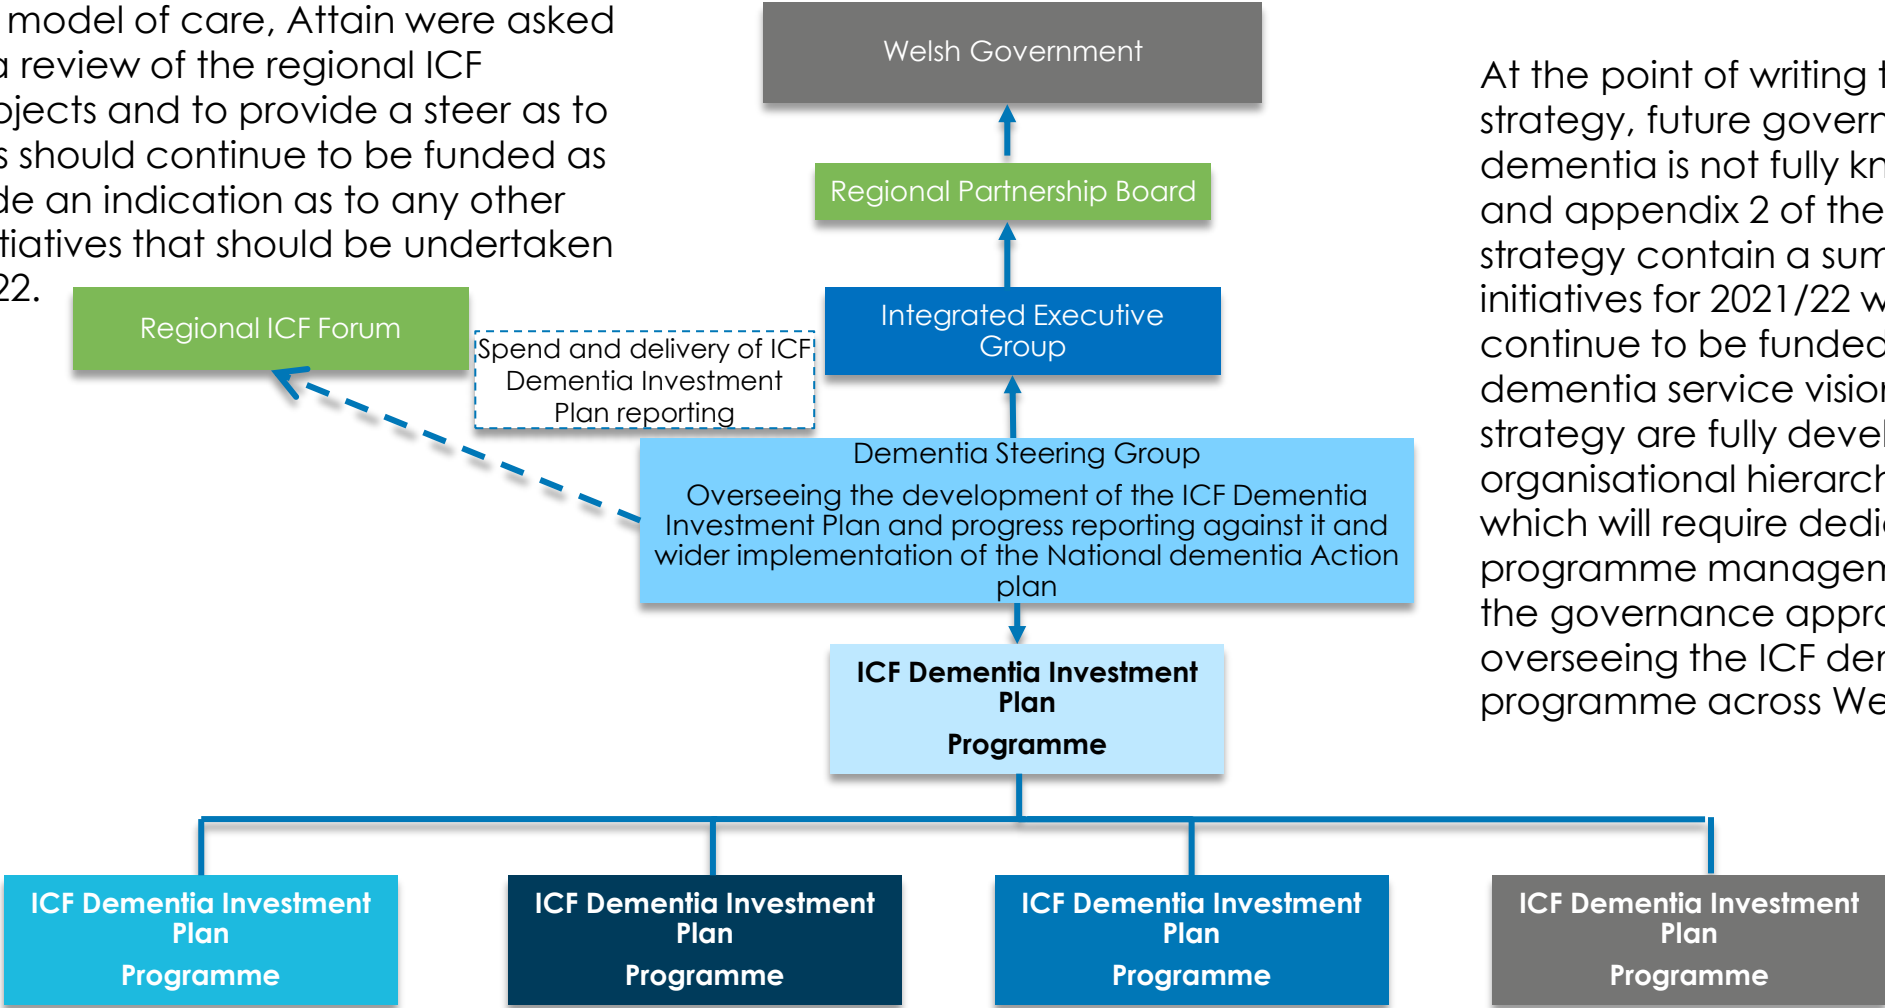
model of care, Attain were asked a review of the regional ICF ojects and to provide a steer as to s should continue to be funded as de an indication as to any other tiatives that should be undertaken 22.

Welsh Government

Regional Partnership Board

Integrated Executive Group

Regional ICF Forum

Spend and delivery of ICF Dementia Investment Plan reporting

Dementia Steering Group
Overseeing the development of the ICF Dementia Investment Plan and progress reporting against it and wider implementation of the National dementia Action plan

**ICF Dementia Investment Plan**
**Programme**

At the point of writing t strategy, future govern dementia is not fully kn and appendix 2 of the strategy contain a sum initiatives for 2021/22 w continue to be funded dementia service vision strategy are fully devel organisational hierarch which will require dedi programme managen the governance appro overseeing the ICF der programme across We

**ICF Dementia Investment Plan**
**Programme**

**ICF Dementia Investment Plan**
**Programme**

**ICF Dementia Investment Plan**
**Programme**

**ICF Dementia Investment Plan**
**Programme**